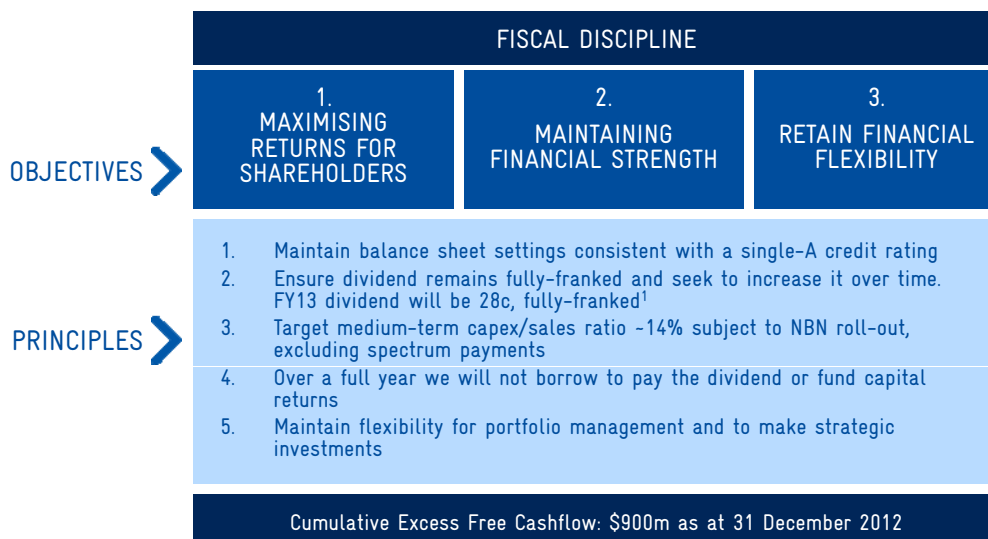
FISCAL DISCIPLINE

OBJECTIVES

1. MAXIMISING RETURNS FOR SHAREHOLDERS

2. MAINTAINING FINANCIAL STRENGTH

3. RETAIN FINANCIAL FLEXIBILITY

PRINCIPLES

1. Maintain balance sheet settings consistent with a single-A credit rating
2. Ensure dividend remains fully-franked and seek to increase it over time. FY13 dividend will be 28c, fully-franked$^1$
3. Target medium-term capex/sales ratio ~14% subject to NBN roll-out, excluding spectrum payments
4. Over a full year we will not borrow to pay the dividend or fund capital returns
5. Maintain flexibility for portfolio management and to make strategic investments

Cumulative Excess Free Cashflow: $900m as at 31 December 2012